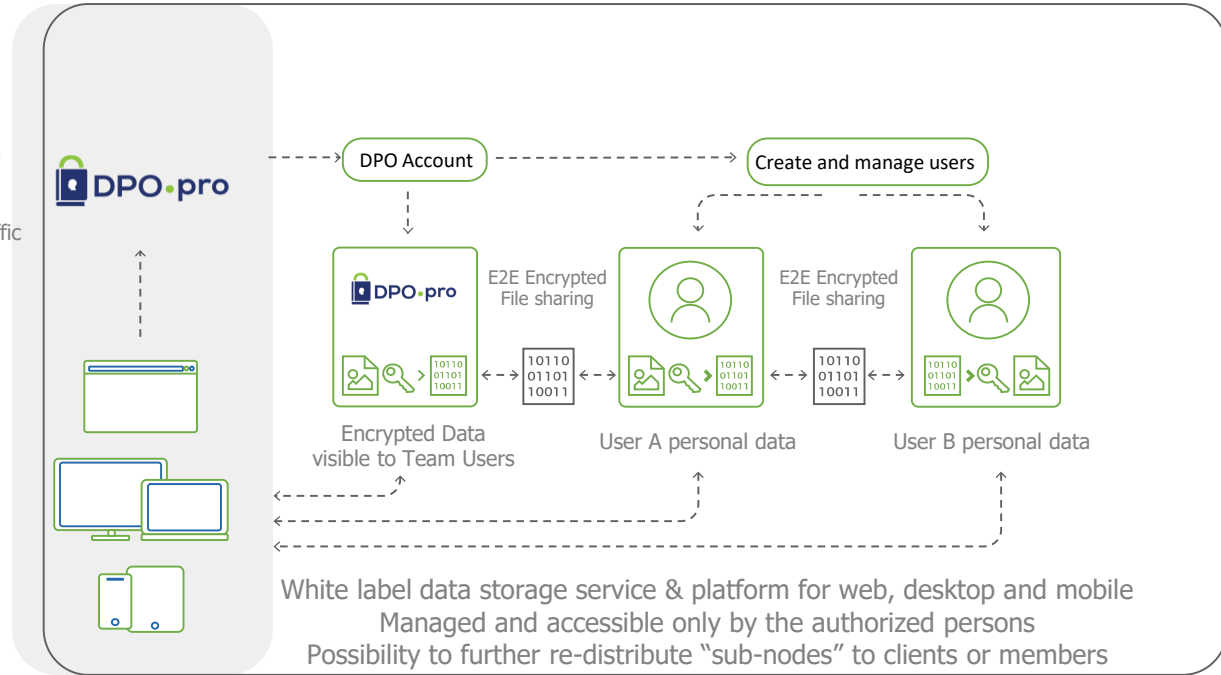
fic

DPO·pro

DPO Account

Create and manage users

DPO·pro

E2E Encrypted File sharing

E2E Encrypted File sharing

10110
01101
10011

10110
01101
10011

10110
01101
10011

10110
01101
10011

10110
01101
10011

Encrypted Data visible to Team Users

User A personal data

User B personal data

White label data storage service & platform for web, desktop and mobile
Managed and accessible only by the authorized persons
Possibility to further re-distribute “sub-nodes” to clients or members